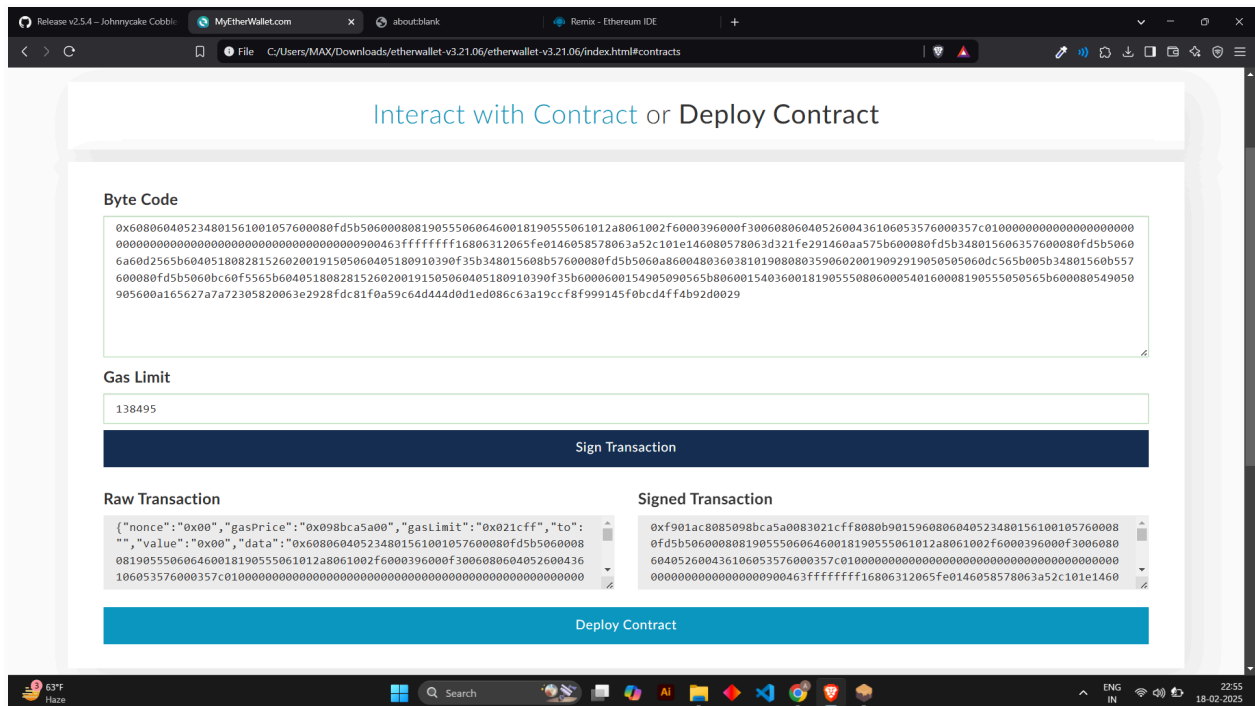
Release v2.5.4 – Johnnycake Cobble | MyEtherWallet.com | about:blank | Remix - Ethereum IDE

File C:/Users/MAX/Downloads/etherwallet-v3.21.06/etherwallet-v3.21.06/index.html#contracts

Interact with Contract or Deploy Contract

Byte Code

0x6080604052348015610010576000080fd5b50600080819055506064600181905550610l2a8061002f6000396000f3006080604052600436106053576000357c0100000000000000000000000000000000000000000000000000000000900463ffffffff16806312065fe0146058578063a52c101e146080578063d321fe291460aa575b600080fd5b348015606357600080fd5b50606a60d2565b6040518082815260200191505060405180910390f35b348015608b57600080fd5b5060a86004803603810190808035906020019092919050505060dc565b005b34801560b557600080fd5b5060bc60f5565b6040518082815260200191505060405180910390f35b60006001549050905 65b8060015403600181905550806000540160008190555050565b600080549050905600a165627a7a72305820063e2928fdc81f0a59c64d444d0d1ed086c63a19ccf8f999145f0bcd4ff4b92d0029

Gas Limit

138495

Sign Transaction

Raw Transaction

{"nonce":"0x00","gasPrice":"0x098bca5a00","gasLimit":"0x021cff","to":"","value":"0x00","data":"0x608060405234801561001057600080fd5b50600080819055506064600181905550610l2a8061002f6000396000f3006080604052600436106053576000357c01000000000000000000000000000000000000000000000000000000000

Signed Transaction

0xf901ac8085098bca5a0083021cff8080b901596080604052348015610010576000080fd5b50600080819055506064600181905550610l2a8061002f6000396000f3006080604052600436106053576000357c01000000000000000000000000000000000000000000000000000000000900463ffffffff16806312065fe0146058578063a52c101e1460

Deploy Contract

63°F Haze | Search | ENG IN | 22:55 18-02-2025